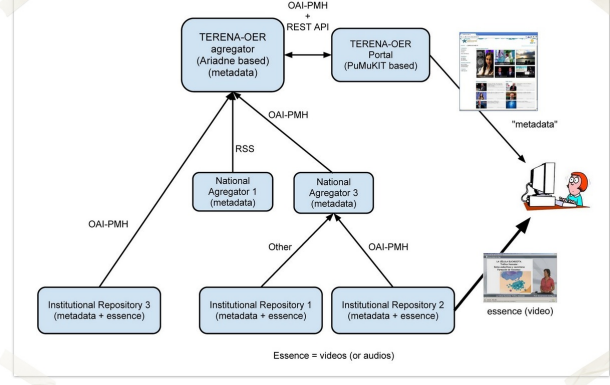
OAI-PMH
+
REST API

TERENA-OER agregator (Ariadne based) (metadata)

TERENA-OER Portal (PuMuKIT based)

"metadata"

OAI-PMH

RSS

National Agregator 1 (metadata)

National Agregator 3 (metadata)

OAI-PMH

Other

OAI-PMH

Institutional Repository 3 (metadata + essence)

Institutional Repository 1 (metadata + essence)

Institutional Repository 2 (metadata + essence)

essence (video)

Essence = videos (or audios)